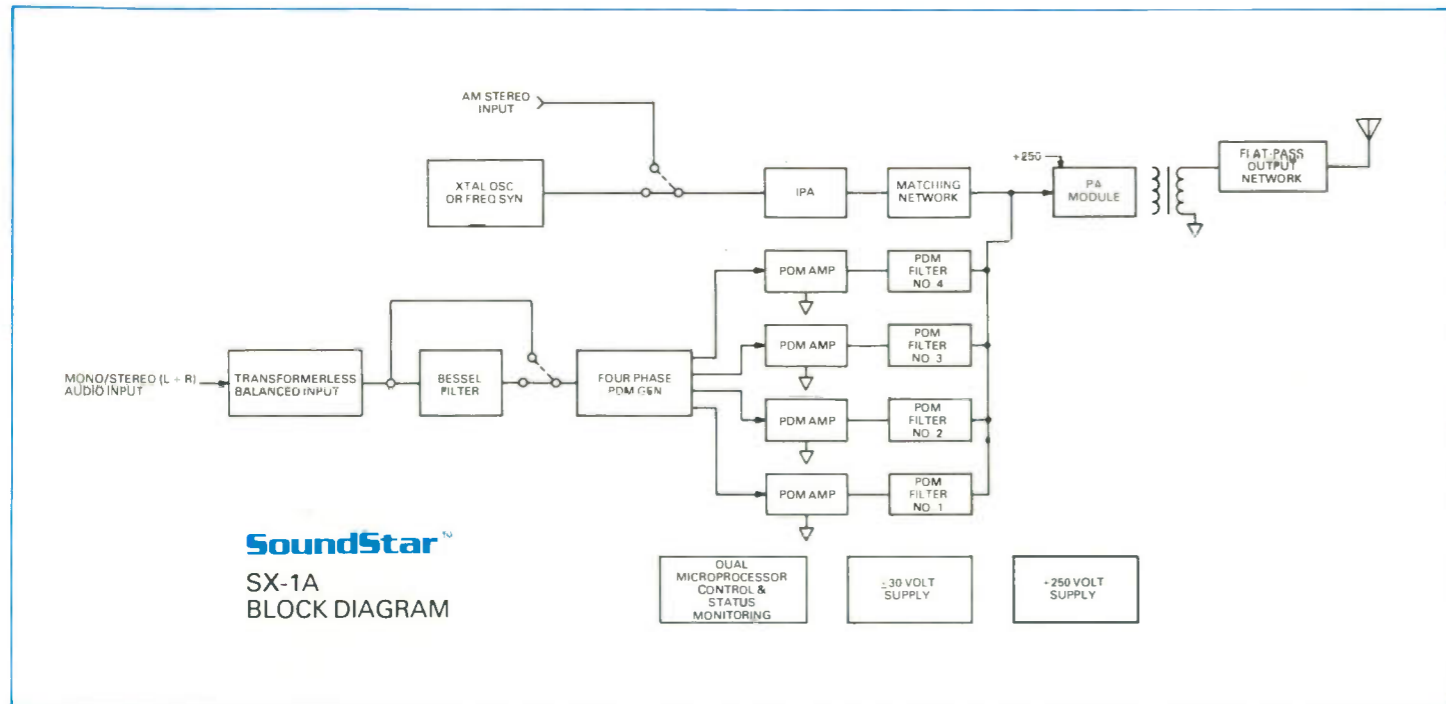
AM STEREO INPUT

XTAL OSC OR FREQ SYN

IPA

MATCHING NETWORK

+250

PA MODULE

FLAT-PASS OUTPUT NETWORK

PDM AMP

PDM FILTER NO 4

PDM AMP

PDM FILTER NO 3

MONO/STEREO (L + R) AUDIO INPUT

TRANSFORMERLESS BALANCED INPUT

BESSEL FILTER

FOUR PHASE PDM GEN

PDM AMP

PDM FILTER NO 2

PDM AMP

PDM FILTER NO 1

SoundStar

SX-1A BLOCK DIAGRAM

DUAL MICROPROCESSOR CONTROL & STATUS MONITORING

±30 VOLT SUPPLY

+250 VOLT SUPPLY